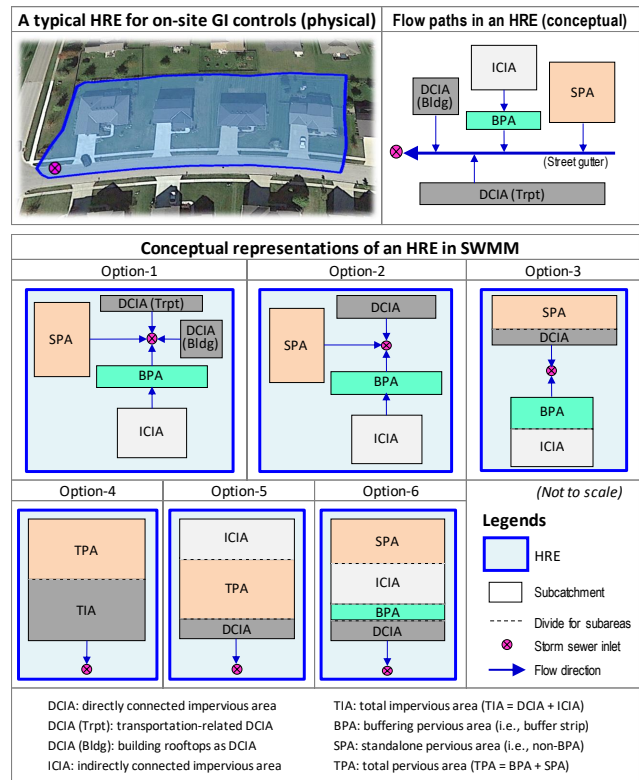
A typical HRE for on-site GI controls (physical)

Flow paths in an HRE (conceptual)

ICIA

DCIA (Bldg)

SPA

BPA

(Street gutter)

DCIA (Trpt)

Conceptual representations of an HRE in SWMM

Option-1

DCIA (Trpt)

SPA

DCIA (Bldg)

BPA

ICIA

Option-2

DCIA

SPA

BPA

ICIA

Option-3

SPA

DCIA

BPA

ICIA

Option-4

TPA

TIA

Option-5

ICIA

TPA

DCIA

Option-6

SPA

ICIA

BPA

DCIA

(Not to scale)

Legends

HRE

Subcatchment

Divide for subareas

Storm sewer inlet

Flow direction

DCIA: directly connected impervious area

DCIA (Trpt): transportation-related DCIA

DCIA (Bldg): building rooftops as DCIA

ICIA: indirectly connected impervious area

TIA: total impervious area (TIA = DCIA + ICIA)

BPA: buffering pervious area (i.e., buffer strip)

SPA: standalone pervious area (i.e., non-BPA)

TPA: total pervious area (TPA = BPA + SPA)